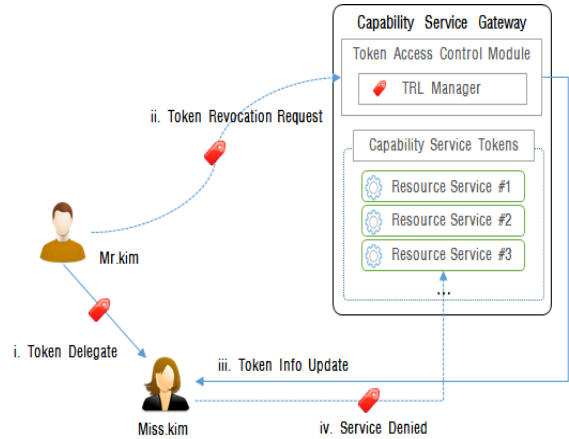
Capability Service Gateway

Token Access Control Module

TRL Manager

ii. Token Revocation Request

Capability Service Tokens

Resource Service #1

Resource Service #2

Resource Service #3

...

Mr.kim

i. Token Delegate

iii. Token Info Update

Miss.kim

iv. Service Denied